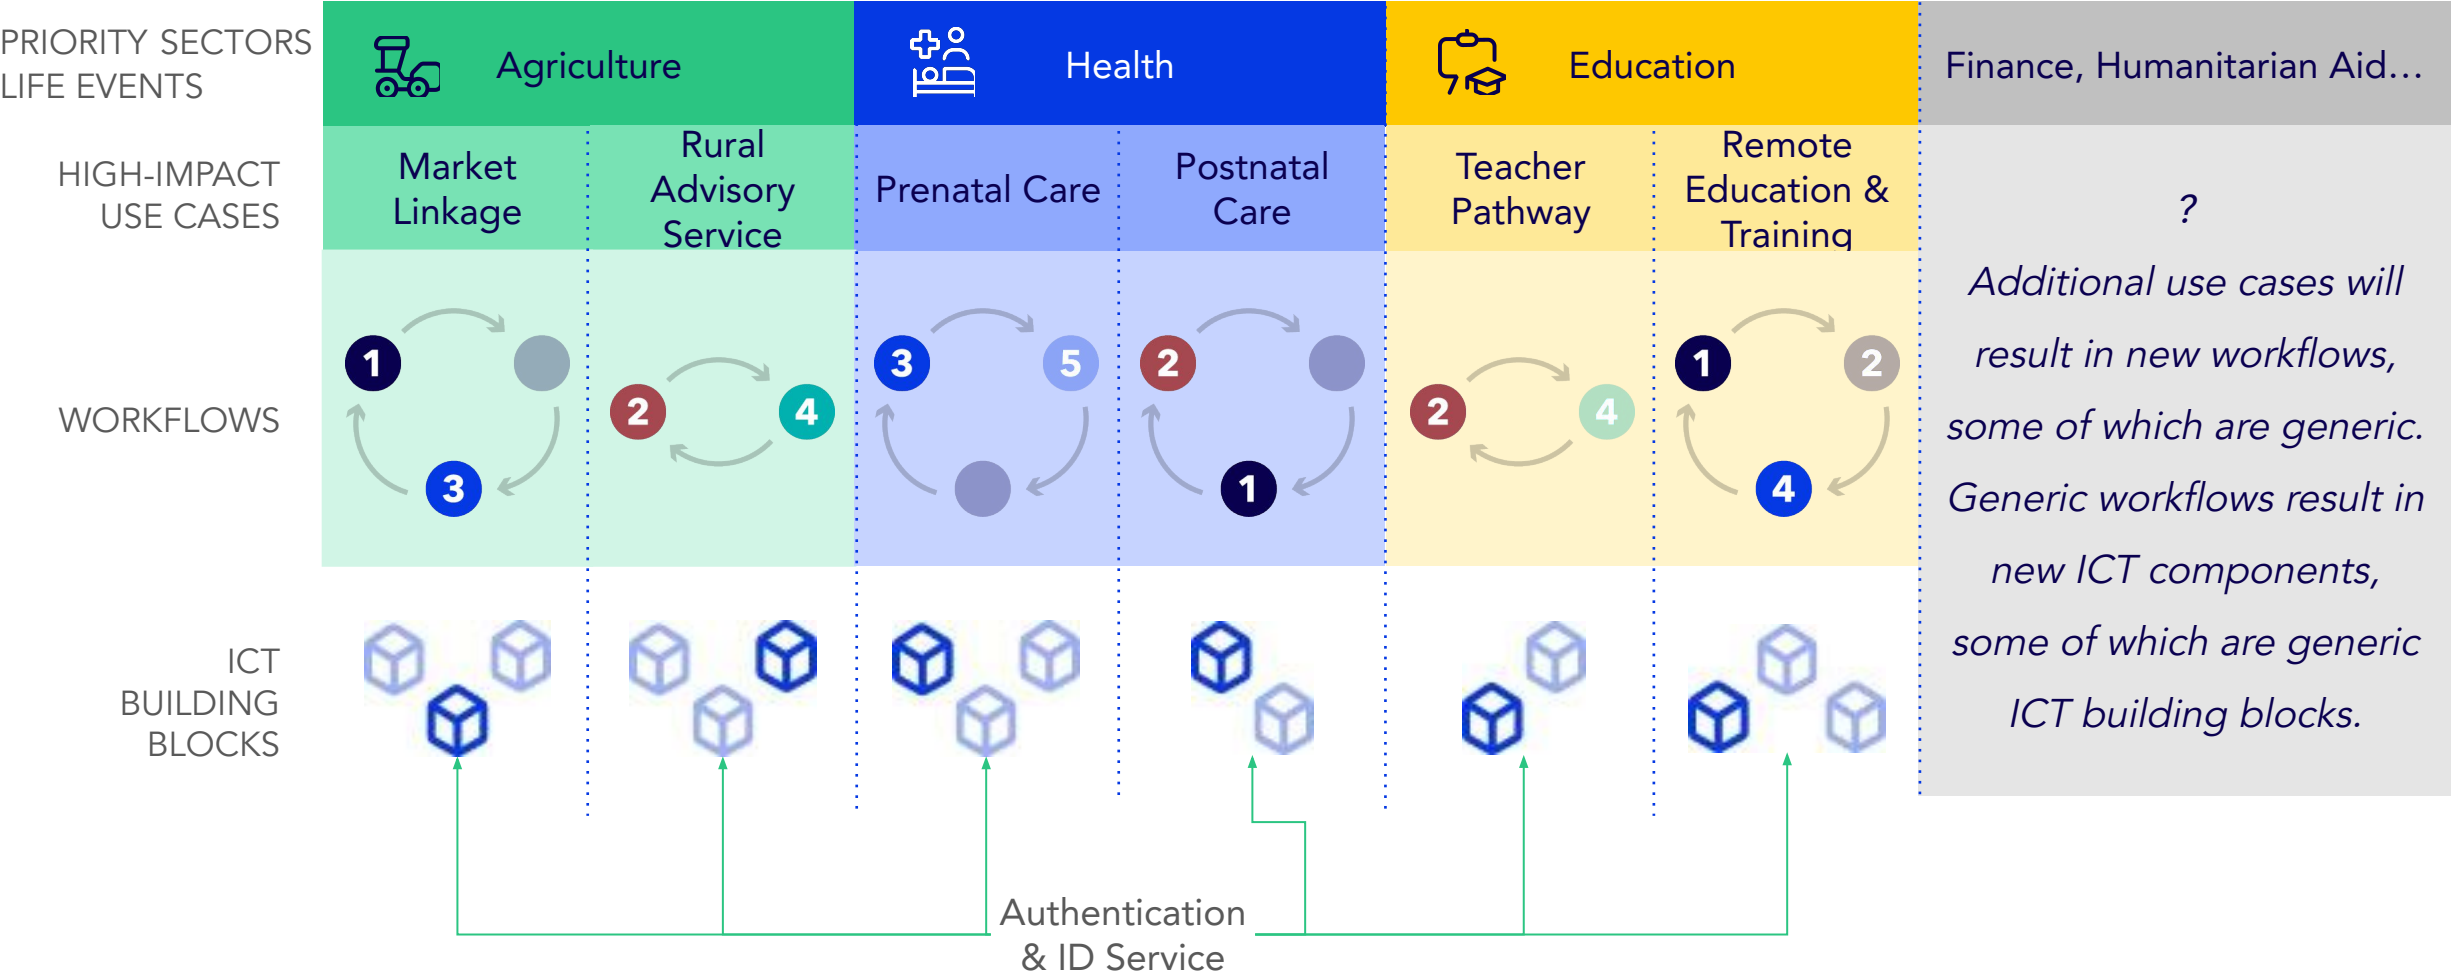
PRIORITY SECTORS
LIFE EVENTS

Agriculture

Health

Education

Finance, Humanitarian Aid...

HIGH-IMPACT USE CASES

Market Linkage

Rural Advisory Service

Prenatal Care

Postnatal Care

Teacher Pathway

Remote Education & Training

?

Additional use cases will result in new workflows, some of which are generic. Generic workflows result in new ICT components, some of which are generic ICT building blocks.

WORKFLOWS

1 3

2 4

3 5

2 1

2 4

1 2 4

ICT BUILDING BLOCKS

Authentication & ID Service